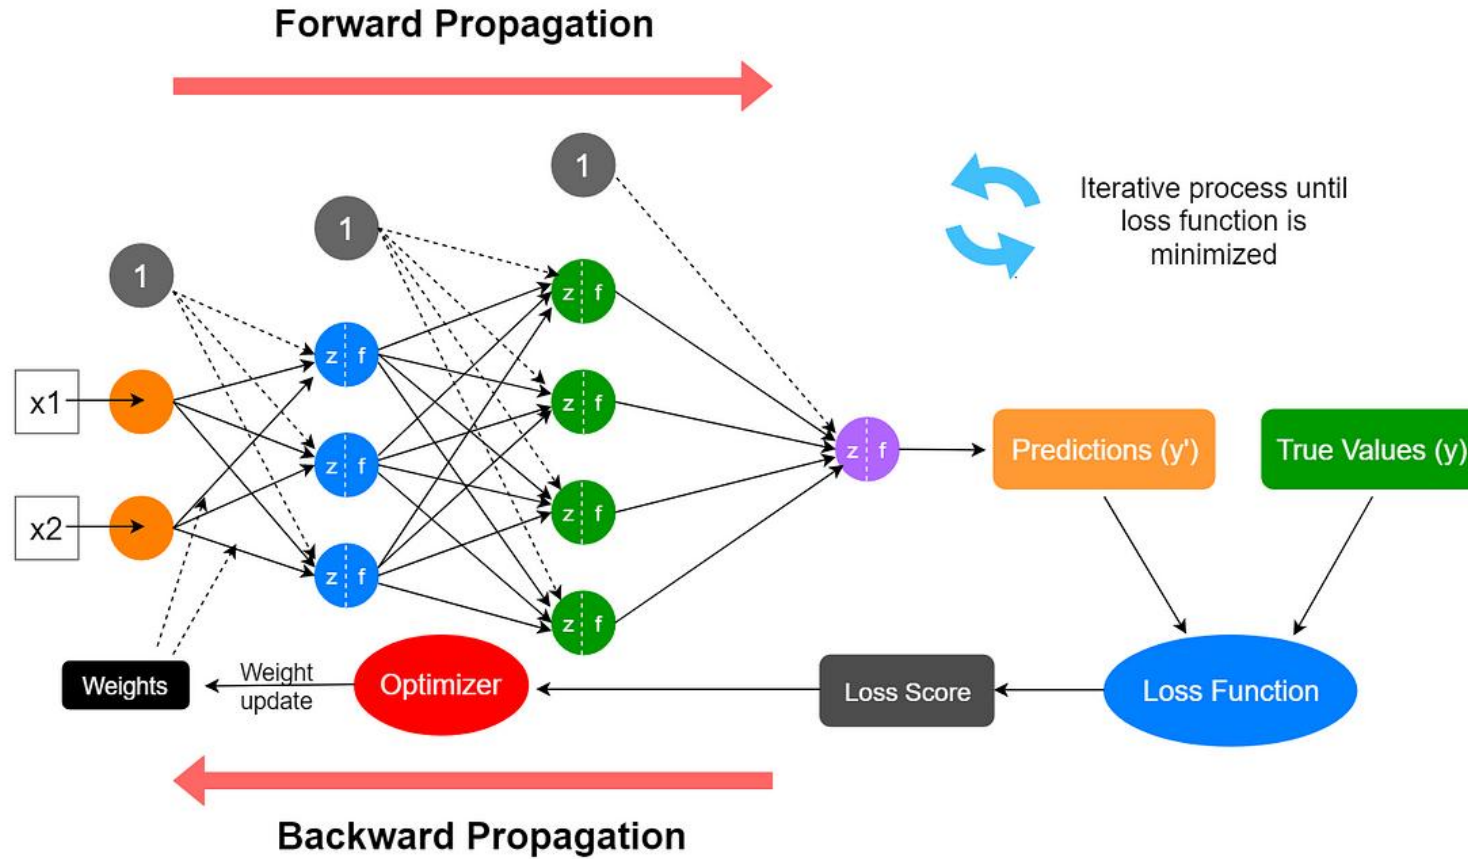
Forward Propagation

Iterative process until loss function is minimized

1

1

1

x1

x2

z f

z f

z f

z f

z f

z f

z f

z f

Predictions (y')

True Values (y)

Weights

Weight update

Optimizer

Loss Score

Loss Function

Backward Propagation